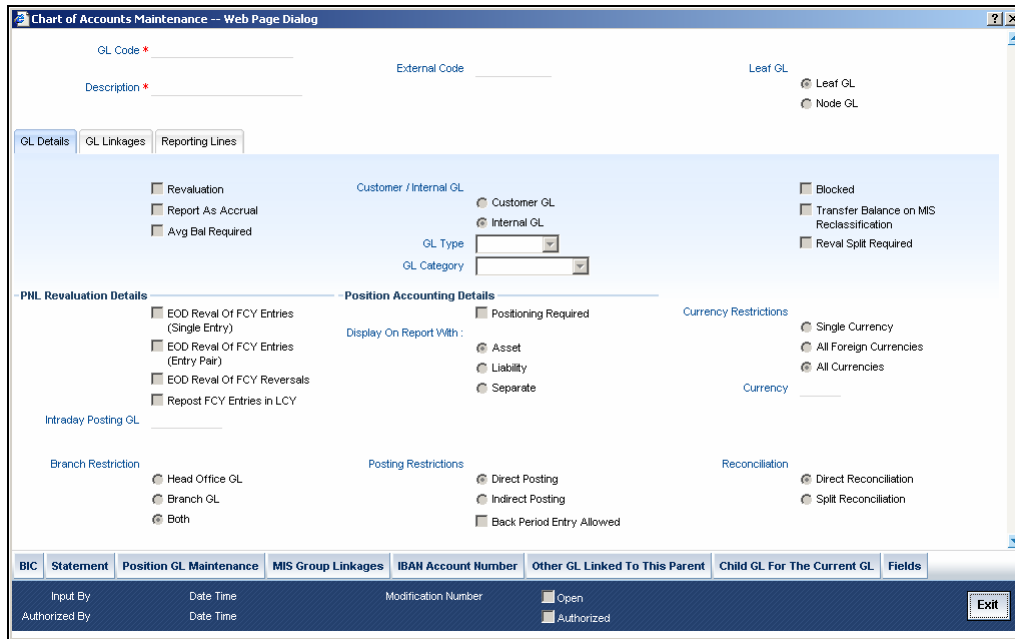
Chart of Accounts Maintenance -- Web Page Dialog

GL Code *

Description *

External Code

Leaf GL
Leaf GL
Node GL

GL Details | GL Linkages | Reporting Lines

Revaluation
Report As Accrual
Avg Bal Required

Customer / Internal GL
Customer GL
Internal GL
GL Type
GL Category

Blocked
Transfer Balance on MIS Reclassification
Reval Split Required

PNL Revaluation Details
EOD Reval Of FCY Entries (Single Entry)
EOD Reval Of FCY Entries (Entry Pair)
EOD Reval Of FCY Reversals
Repost FCY Entries in LCY

Position Accounting Details
Positioning Required
Display On Report With :
Asset
Liability
Separate

Currency Restrictions
Single Currency
All Foreign Currencies
All Currencies
Currency

Intraday Posting GL

Branch Restriction
Head Office GL
Branch GL
Both

Posting Restrictions
Direct Posting
Indirect Posting
Back Period Entry Allowed

Reconciliation
Direct Reconciliation
Split Reconciliation

BIC | Statement | Position GL Maintenance | MIS Group Linkages | IBAN Account Number | Other GL Linked To This Parent | Child GL For The Current GL | Fields

Input By
Date Time
Modification Number
Open
Authorized By
Date Time
Authorized
Exit